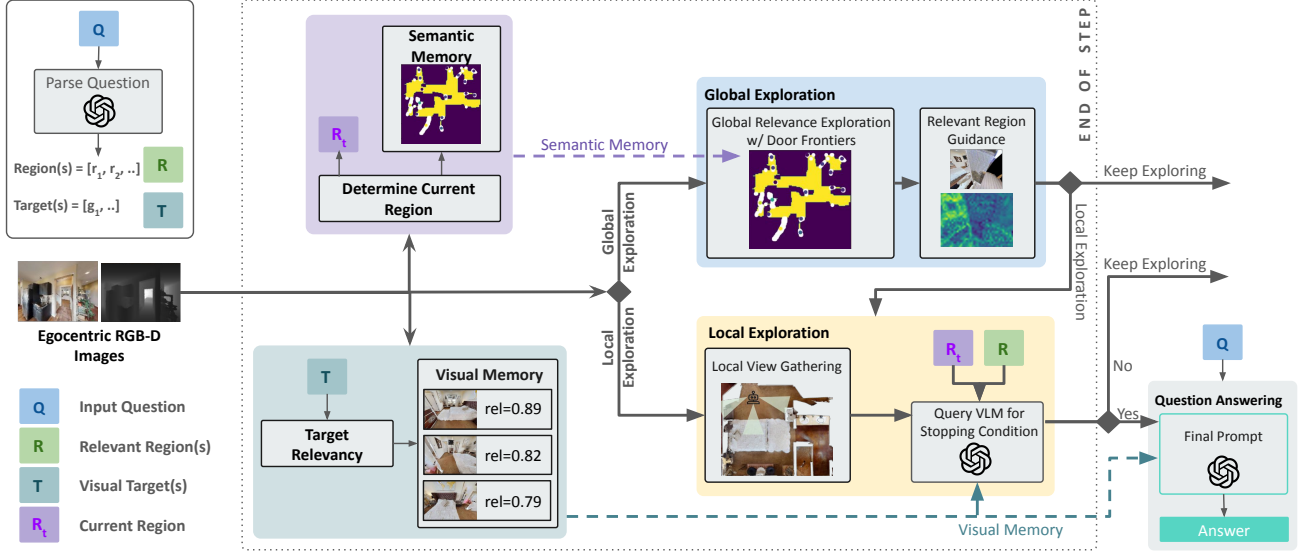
Q

Parse Question

Region(s) = [$r_1$, $r_2$, ..]
R

Target(s) = [$g_1$, ..]
T

Semantic Memory

$R_t$

Determine Current Region

Semantic Memory

END OF STEP

Global Exploration

Global Relevance Exploration w/ Door Frontiers

Relevant Region Guidance

Keep Exploring

Local Exploration

Keep Exploring

Global Exploration

Local Exploration

Egocentric RGB-D Images

T

Target Relevancy

Visual Memory

rel=0.89

rel=0.82

rel=0.79

Local Exploration

Local View Gathering

$R_t$

R

Query VLM for Stopping Condition

No

Yes

Q

Question Answering

Final Prompt

Answer

Visual Memory

Q Input Question

R Relevant Region(s)

T Visual Target(s)

$R_t$ Current Region